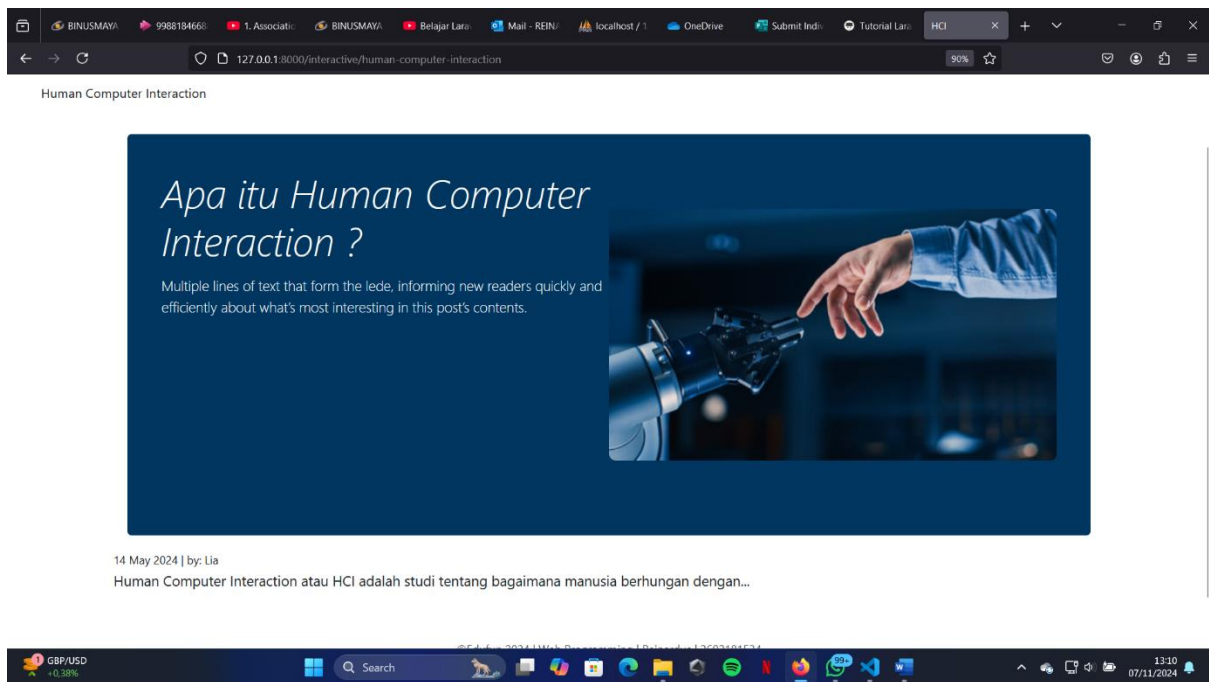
BINUSMAYA 9988184668 1. Associatio BINUSMAYA Belajar Lara Mail - REIN/ localhost / 1 OneDrive Submit Indiv Tutorial Lara HCI

127.0.0.1:8000/interactive/human-computer-interaction 90%

Human Computer Interaction

Apa itu Human Computer Interaction ?

Multiple lines of text that form the lede, informing new readers quickly and efficiently about what's most interesting in this post's contents.

14 May 2024 | by: Lia

Human Computer Interaction atau HCI adalah studi tentang bagaimana manusia berhungan dengan...

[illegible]

GBP/USD +0,38%

Search

99+

13:10 07/11/2024